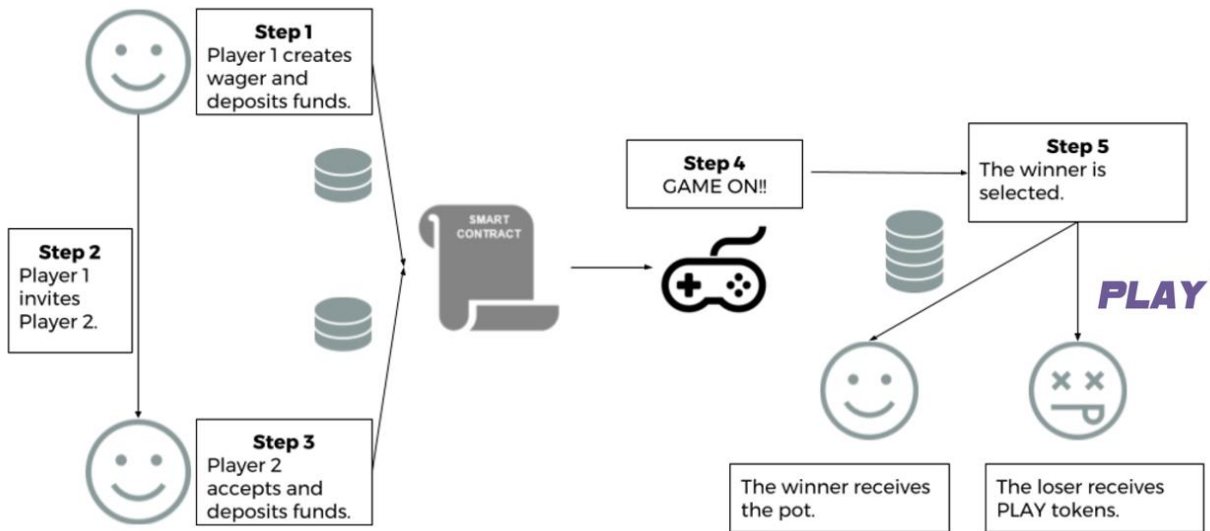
Step 1
Player 1 creates wager and deposits funds.

Step 2
Player 1 invites Player 2.

Step 3
Player 2 accepts and deposits funds.

SMART CONTRACT

Step 4
GAME ON!!

Step 5
The winner is selected.

PLAY

The winner receives the pot.

The loser receives PLAY tokens.